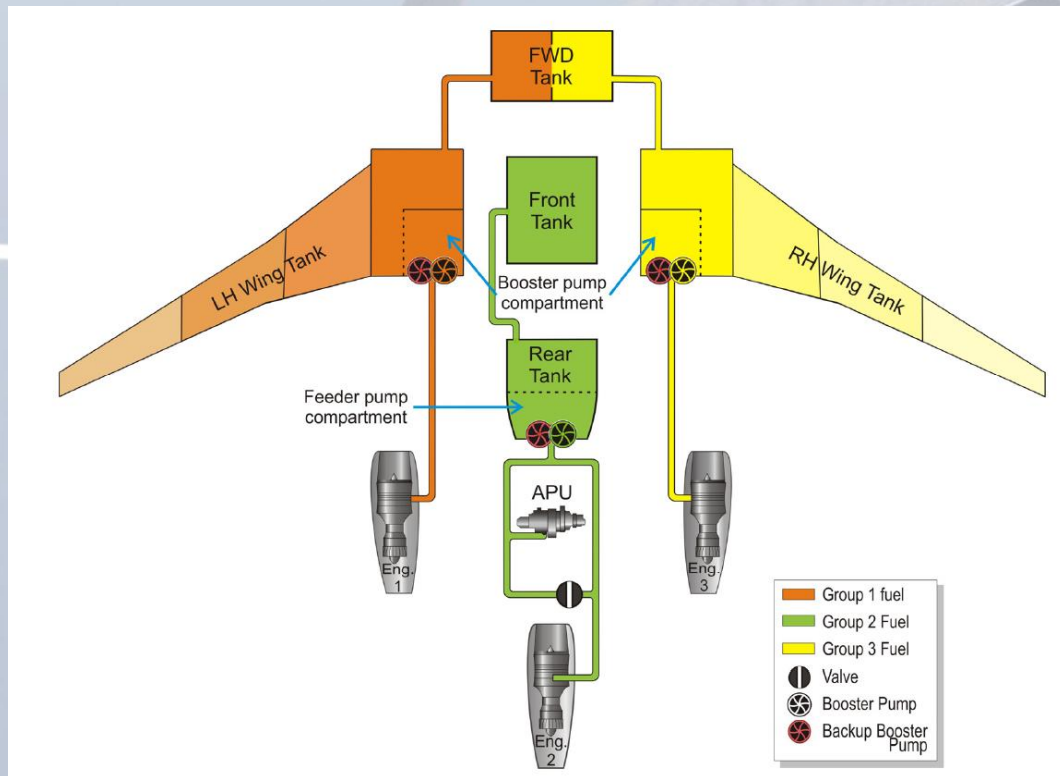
FWD Tank

Front Tank

LH Wing Tank

RH Wing Tank

Booster pump compartment

Rear Tank

Feeder pump compartment

APU

Eng. 1

Eng. 3

Eng. 2

Group 1 fuel
Group 2 Fuel
Group 3 Fuel
Valve
Booster Pump
Backup Booster Pump